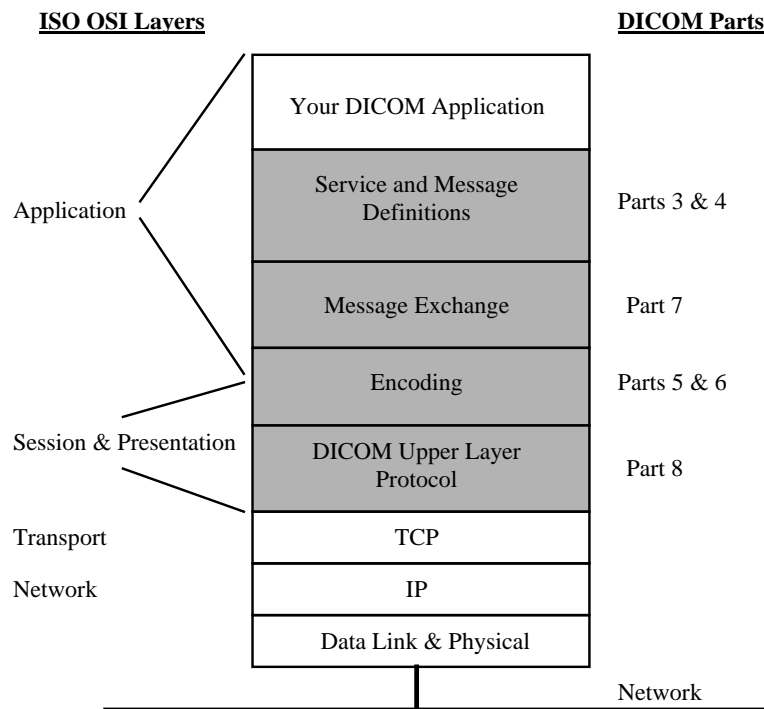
ISO OSI Layers

DICOM Parts

Your DICOM Application

Application

Service and Message Definitions

Parts 3 & 4

Message Exchange

Part 7

Encoding

Parts 5 & 6

Session & Presentation

DICOM Upper Layer Protocol

Part 8

Transport

TCP

Network

IP

Data Link & Physical

Network